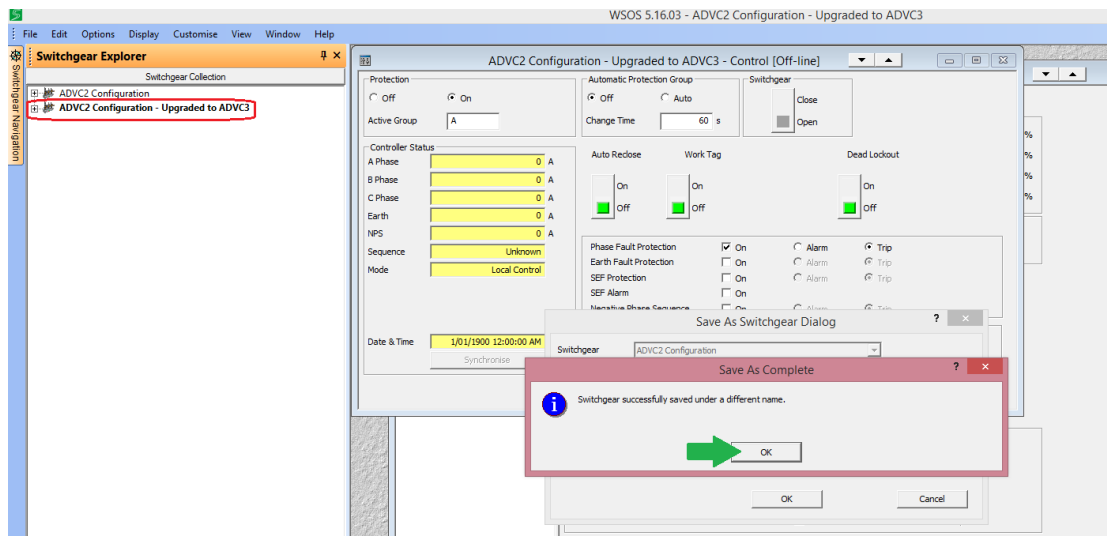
WSOS 5.16.03 - ADVC2 Configuration - Upgraded to ADVC3

File Edit Options Display Customise View Window Help

Switchgear Explorer

Switchgear Collection

ADVC2 Configuration
ADVC2 Configuration - Upgraded to ADVC3

Switchgear Navigation

ADVC2 Configuration - Upgraded to ADVC3 - Control [Off-line]

Protection
Off On
Active Group A

Automatic Protection Group
Off Auto
Change Time 60 s

Switchgear
Close
Open

Controller Status
A Phase 0 A
B Phase 0 A
C Phase 0 A
Earth 0 A
NPS 0 A
Sequence Unknown
Mode Local Control

Date & Time 1/01/1900 12:00:00 AM
Synchronise

Auto Reclose
On
Off

Work Tag
On
Off

Dead Lockout
On
Off

Phase Fault Protection On Alarm Trip
Earth Fault Protection On Alarm Trip
SEF Protection On Alarm Trip
SEF Alarm On
Negative Phase Sequence On Alarm Trip

%
%
%
%

Save As Switchgear Dialog ?
Switchgear ADVC2 Configuration

Save As Complete ?
Switchgear successfully saved under a different name.
OK

OK Cancel